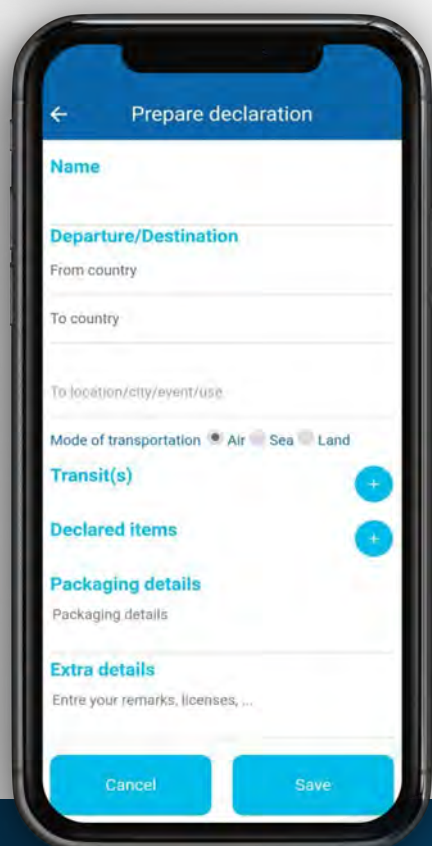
←

Prepare declaration

Name

Departure/Destination

From country

To country

To location/city/event/use

Mode of transportation Air Sea Land

Transit(s)

+

Declared items

+

Packaging details

Packaging details

Extra details

Entre your remarks, licenses, ...

Cancel

Save